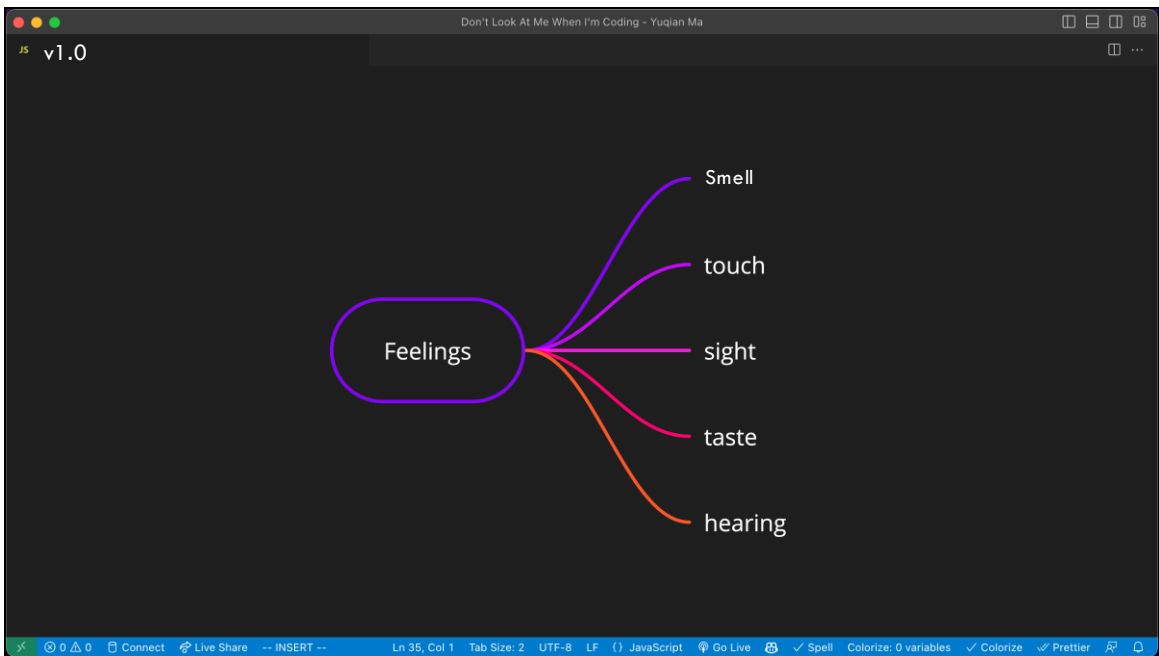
Don't Look At Me When I'm Coding - Yuqian Ma

JS v1.0

Feelings

Smell

touch

sight

taste

hearing

⊗ 0 ⚠ 0 Connect Live Share -- INSERT -- Ln 35, Col 1 Tab Size: 2 UTF-8 LF {} JavaScript Go Live ✓ Spell Colorize: 0 variables ✓ Colorize ✓ Prettier